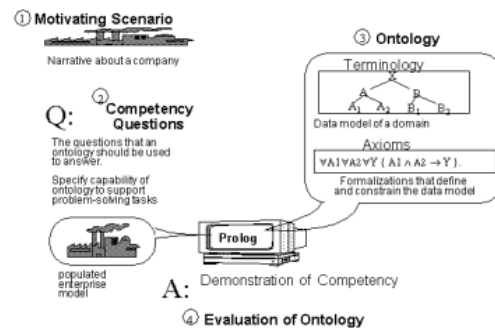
① Motivating Scenario

Narrative about a company

Q: ② Competency Questions

The questions that an ontology should be used to answer.

Specify capability of ontology to support problem-solving tasks

③ Ontology

Terminology

X

A B

$A_1$ $A_2$ $B_1$ $B_2$

Data model of a domain

Axioms

$\forall A1 \forall A2 \forall Y \{ A1 \wedge A2 \rightarrow Y \}.$

Formalizations that define and constrain the data model

Prolog

populated enterprise model

A: Demonstration of Competency

④ Evaluation of Ontology